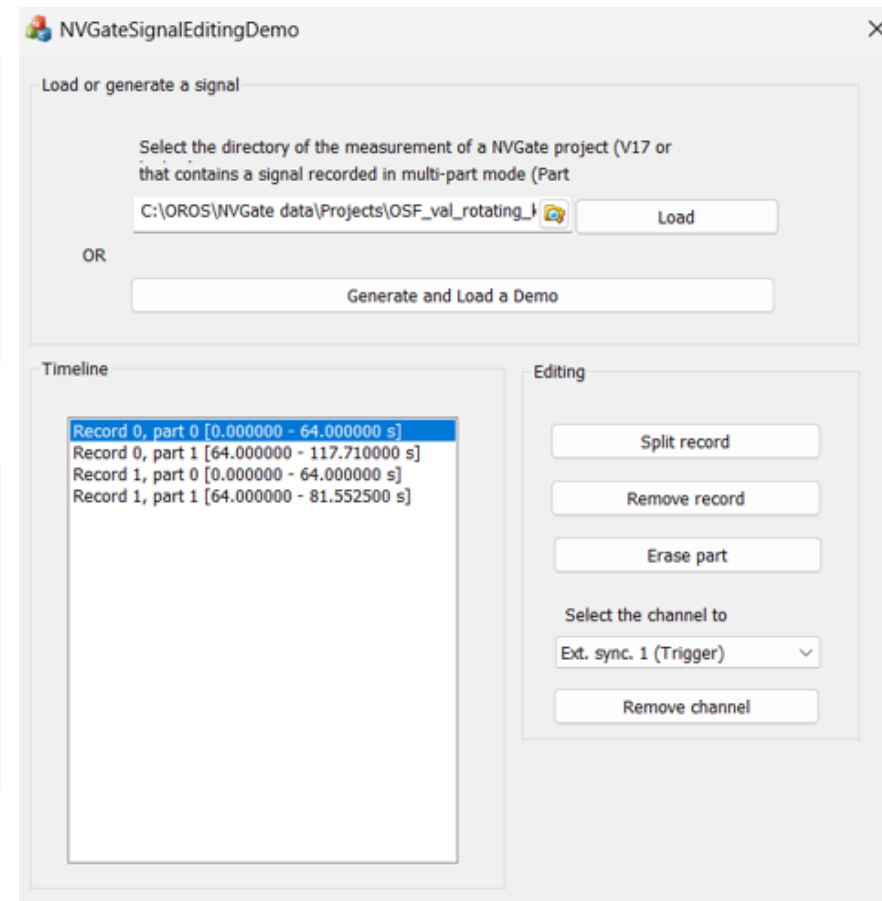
NVGateSignalEditingDemo

×

Load or generate a signal

Select the directory of the measurement of a NVGate project (V17 or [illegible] that contains a signal recorded in multi-part mode (Part

C:\OROS\NVGate data\Projects\OSF_val_rotating_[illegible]

Load

OR

Generate and Load a Demo

Timeline

Record 0, part 0 [0.000000 - 64.000000 s]
Record 0, part 1 [64.000000 - 117.710000 s]
Record 1, part 0 [0.000000 - 64.000000 s]
Record 1, part 1 [64.000000 - 81.552500 s]

Editing

Split record

Remove record

Erase part

Select the channel to

Ext. sync. 1 (Trigger)

Remove channel